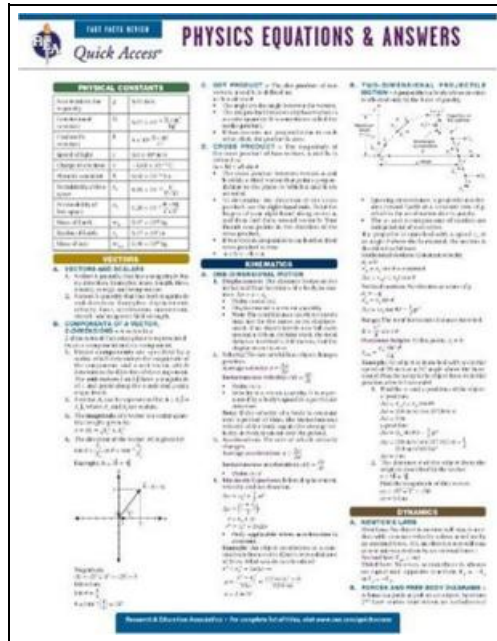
FAST FACTS REVIEW
Quick Access

PHYSICS EQUATIONS & ANSWERS

PHYSICAL CONSTANTS

VECTORS

A. VECTORS AND SCALARS

B. COMPONENTS OF A VECTOR, 2-DIMENSIONS

C. DOT PRODUCT

D. CROSS PRODUCT

KINEMATICS

A. ONE-DIMENSIONAL MOTION

B. TWO-DIMENSIONAL PROJECTILE MOTION

DYNAMICS

A. NEWTON'S LAWS

B. FORCES AND FREE BODY DIAGRAMS

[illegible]

Research & Education Association • For complete list of titles, visit www.rea.com/quickaccess